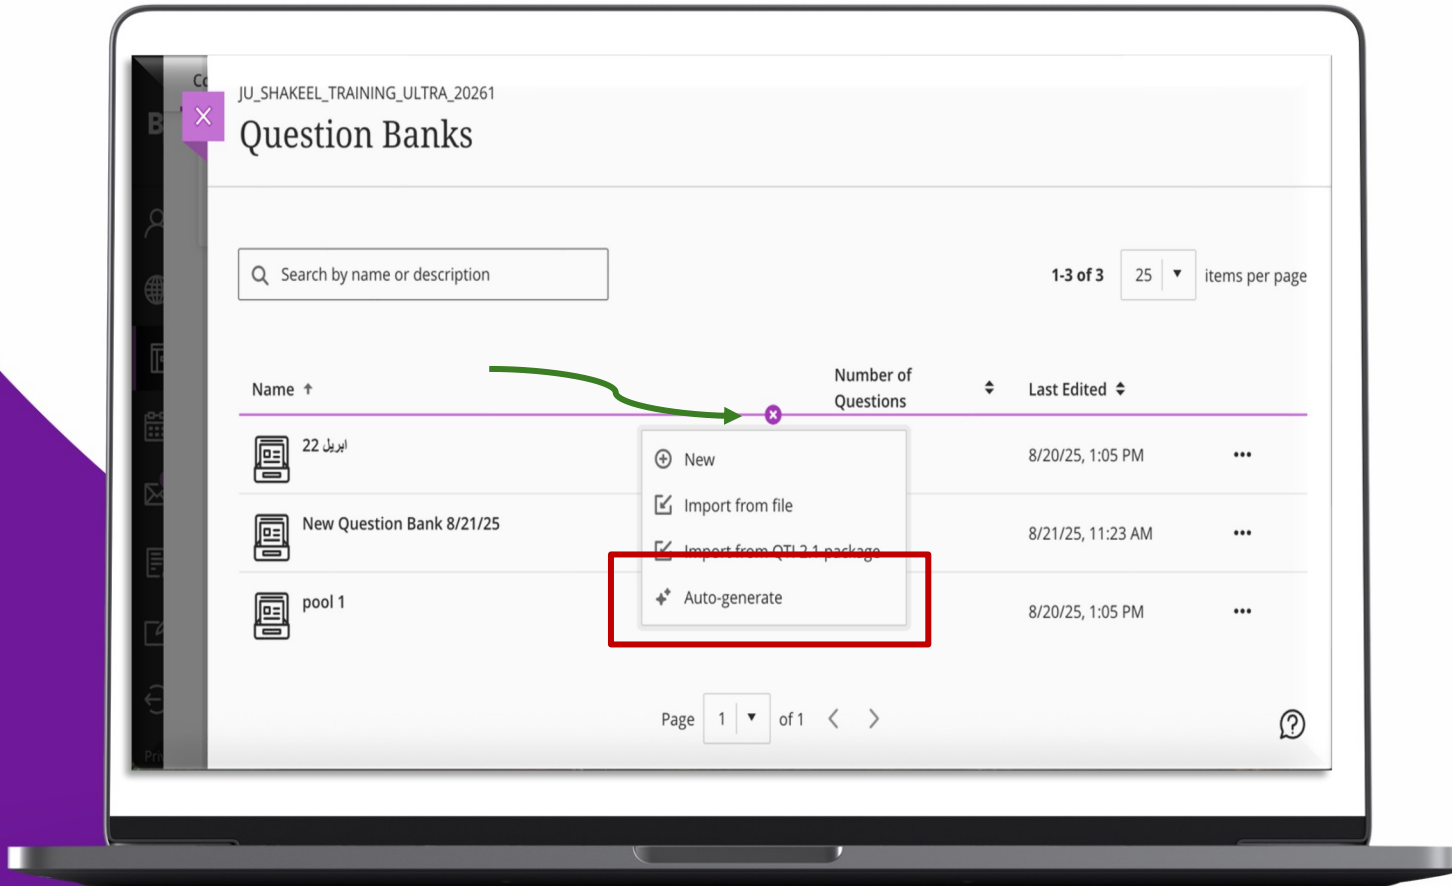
JU_SHAKEEL_TRAINING_ULTRA_20261

Question Banks

Search by name or description

1-3 of 3 | 25 | items per page

| Name | Number of Questions | Last Edited | |
|---|---|---|---|
| ابريل 22 | | 8/20/25, 1:05 PM | ••• |
| New Question Bank 8/21/25 | | 8/21/25, 11:23 AM | ••• |
| pool 1 | | 8/20/25, 1:05 PM | ••• |

New
Import from file
Import from QTI 2.1 package
Auto-generate

Page 1 of 1